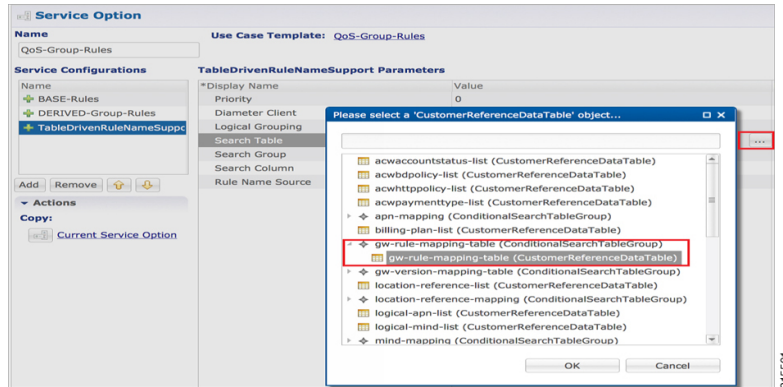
Service Option

Name

QoS-Group-Rules

Use Case Template: QoS-Group-Rules

Service Configurations

Name

BASE-Rules

DERIVED-Group-Rules

TableDrivenRuleNameSuppo

Add Remove

Actions

Copy:

Current Service Option

TableDrivenRuleNameSupport Parameters

| *Display Name | Value |
|---|---|
| Priority | 0 |
| Diameter Client | |
| Logical Grouping | |
| Search Table | |
| Search Group | |
| Search Column | |
| Rule Name Source | |

...

Please select a 'CustomerReferenceDataTable' object...

acwaccountstatus-list (CustomerReferenceDataTable)
acwbdpolicy-list (CustomerReferenceDataTable)
acwhttppolicy-list (CustomerReferenceDataTable)
acwpaymenttype-list (CustomerReferenceDataTable)
apn-mapping (ConditionalSearchTableGroup)
billing-plan-list (CustomerReferenceDataTable)
gw-rule-mapping-table (ConditionalSearchTableGroup)
gw-rule-mapping-table (CustomerReferenceDataTable)
gw-version-mapping-table (ConditionalSearchTableGroup)
location-reference-list (CustomerReferenceDataTable)
location-reference-mapping (ConditionalSearchTableGroup)
logical-apn-list (CustomerReferenceDataTable)
logical-mind-list (CustomerReferenceDataTable)
mind-mapping (ConditionalSearchTableGroup)

OK Cancel